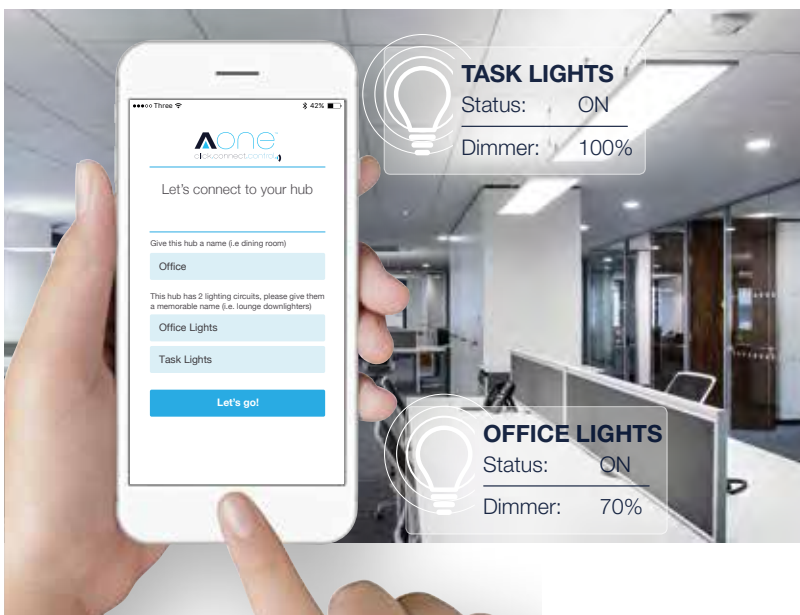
●●●○○ Three

42%

Aone
clickconnectcontrol

Let's connect to your hub

Give this hub a name (i.e dining room)

Office

This hub has 2 lighting circuits, please give them a memorable name (i.e. lounge downlighters)

Office Lights

Task Lights

Let's go!

TASK LIGHTS
Status: ON
Dimmer: 100%

OFFICE LIGHTS
Status: ON
Dimmer: 70%